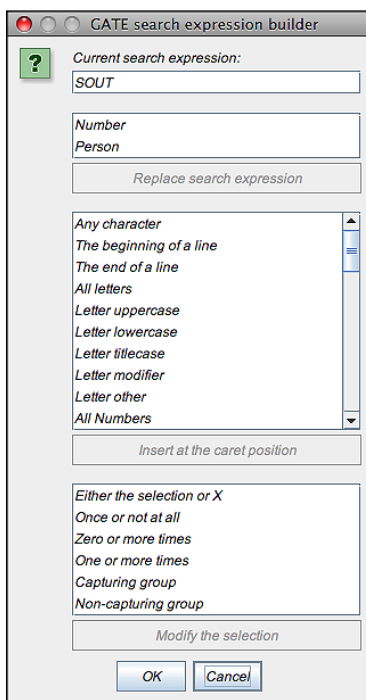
GATE search expression builder

?

Current search expression:

SOUT

Number
Person

Replace search expression

Any character
The beginning of a line
The end of a line
All letters
Letter uppercase
Letter lowercase
Letter titlecase
Letter modifier
Letter other
All Numbers

Insert at the caret position

Either the selection or X
Once or not at all
Zero or more times
One or more times
Capturing group
Non-capturing group

Modify the selection

OK
Cancel